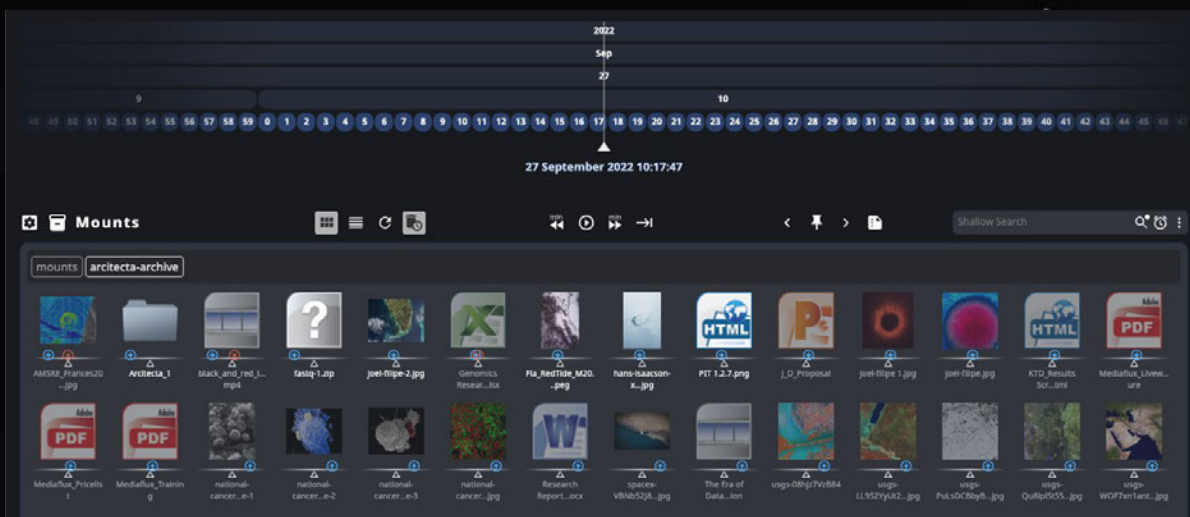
2022

Sep

27

9

10

48 49 50 51 52 53 54 55 56 57 58 59 0 1 2 3 4 5 6 7 8 9 10 11 12 13 14 15 16 17 18 19 20 21 22 23 24 25 26 27 28 29 30 31 32 33 34 35 36 37 38 39 40 41 42 43 44 45 46 47

27 September 2022 10:17:47

Mounts

Shallow Search

mounts arcitecta-archive

AMSRE_Frances20...jpg
Arcitecta_1
black_and_red_l...mp4
fastq-1.zip
joel-filipe-2.jpg
Genomics Resear...lsx
Fla_RedTide_M20...peg
hans-isaacson-x...jpg
PIT 1.2.7.png
J_D_Proposal
joel-filipe 1.jpg
joel-filipe.jpg
KTD_Results Scr...tml
Mediaflux_Livewe...ure

Mediaflux_Pricelist
Mediaflux_Training
national-cancer...e-1
national-cancer...e-2
national-cancer...e-3
national-cancer...jpg
Research Report...ocx
spacex-VBNb52J8...jpg
The Era of Data...ion
usgs-08hjz7Vz884
usgs-LL952YyUt2...jpg
usgs-PuLsDCBbyB...jpg
usgs-Qu8pISt55...jpg
usgs-WOF7xn1ant...jpg